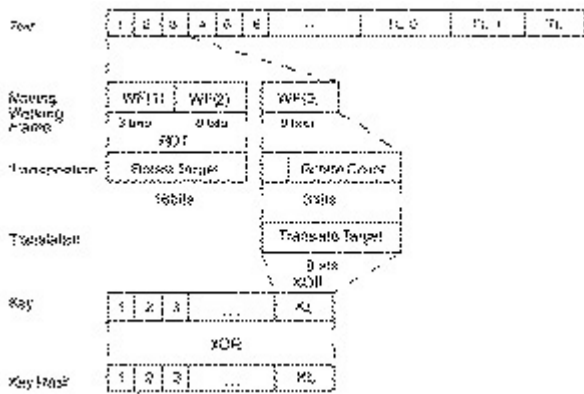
Text
1 2 3 4 5 6 ... n-2 n-1 n

Moving Working Frame
WF(1) WF(2) WF(3)
8 bits 8 bits 8 bits
XOR

Transposition
Rotate Target
Rotate Count
16bits
3bits

Translation
Translate Target
8 bits
XOR

Key
1 2 3 ... Kt

XOR

Key Hash
1 2 3 ... Kt